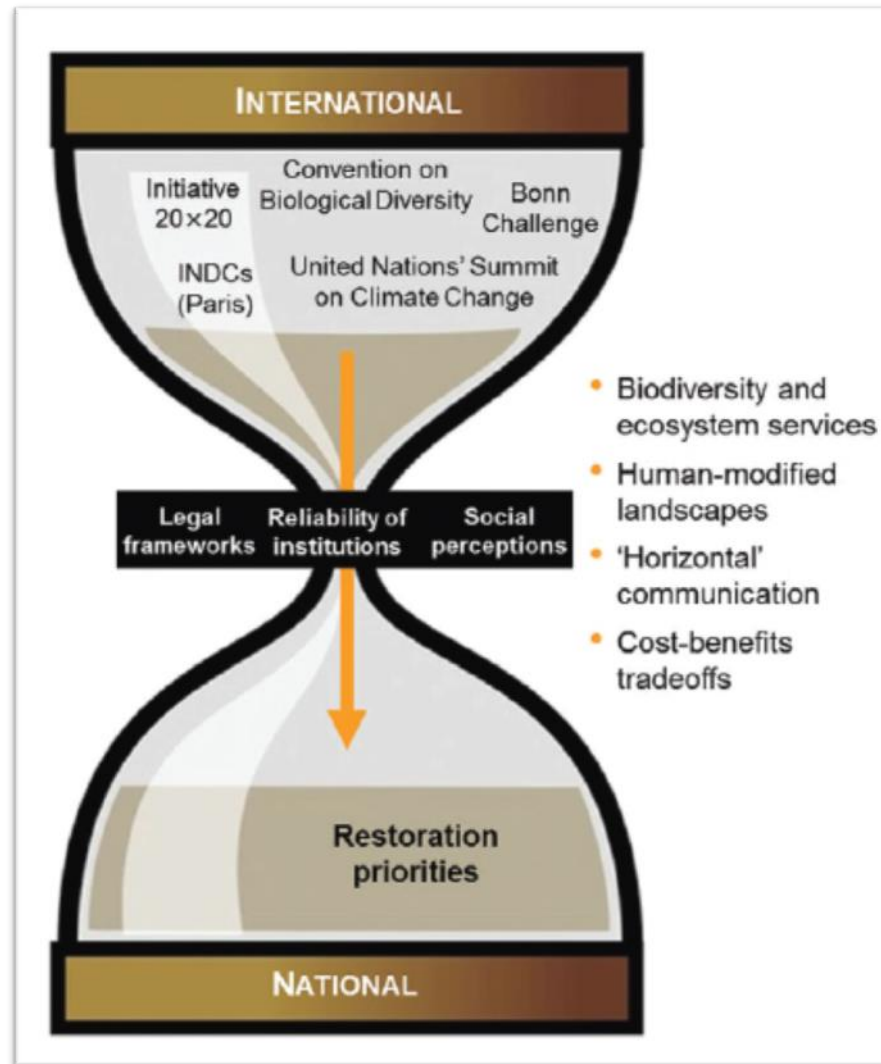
INTERNATIONAL

Initiative 20×20

Convention on Biological Diversity

Bonn Challenge

INDCs (Paris)

United Nations' Summit on Climate Change

Legal frameworks

Reliability of institutions

Social perceptions

Restoration priorities

NATIONAL

- Biodiversity and ecosystem services
- Human-modified landscapes
- 'Horizontal' communication
- Cost-benefits tradeoffs